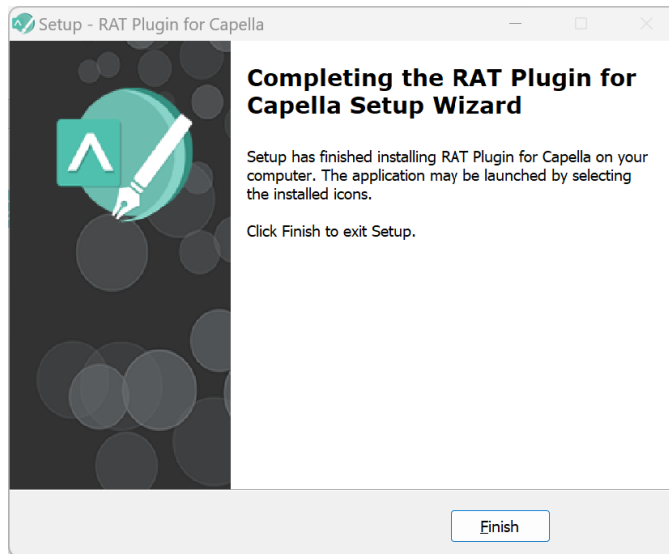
Setup - RAT Plugin for Capella

Completing the RAT Plugin for Capella Setup Wizard

Setup has finished installing RAT Plugin for Capella on your computer. The application may be launched by selecting the installed icons.

Click Finish to exit Setup.

Finish